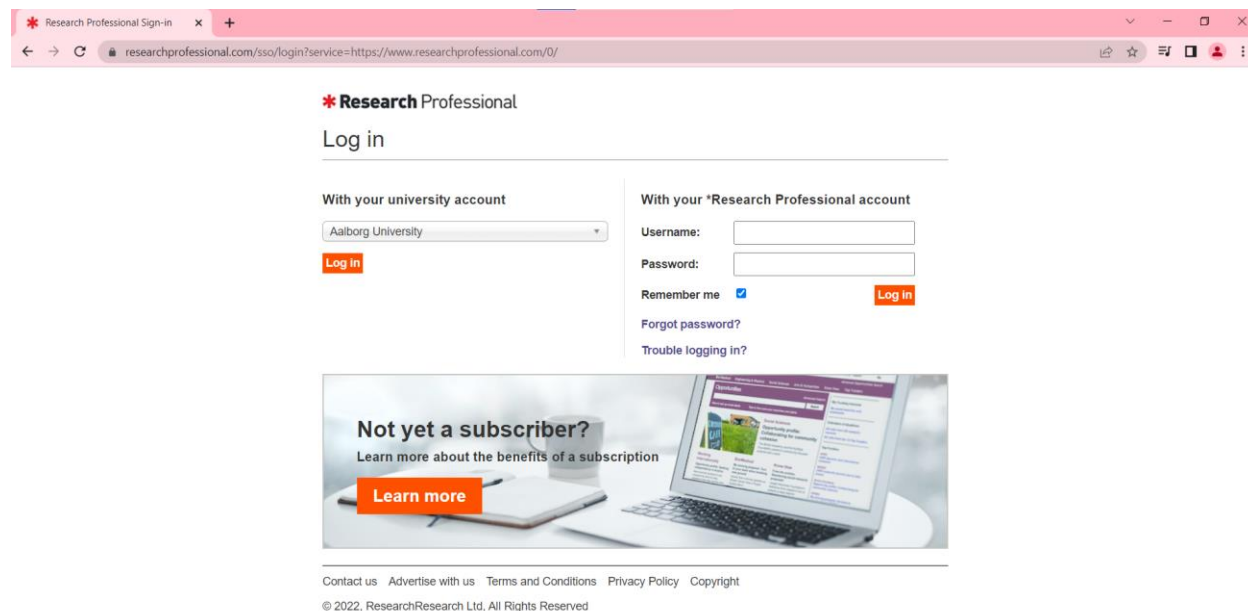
Research Professional Sign-in × +

researchprofessional.com/sso/login?service=https://www.researchprofessional.com/0/

* Research Professional

Log in

With your university account

Aalborg University

Log in

With your *Research Professional account

Username:

Password:

Remember me

Log in

Forgot password?

Trouble logging in?

Not yet a subscriber?

Learn more about the benefits of a subscription

Learn more

Contact us Advertise with us Terms and Conditions Privacy Policy Copyright

© 2022, ResearchResearch Ltd. All Rights Reserved